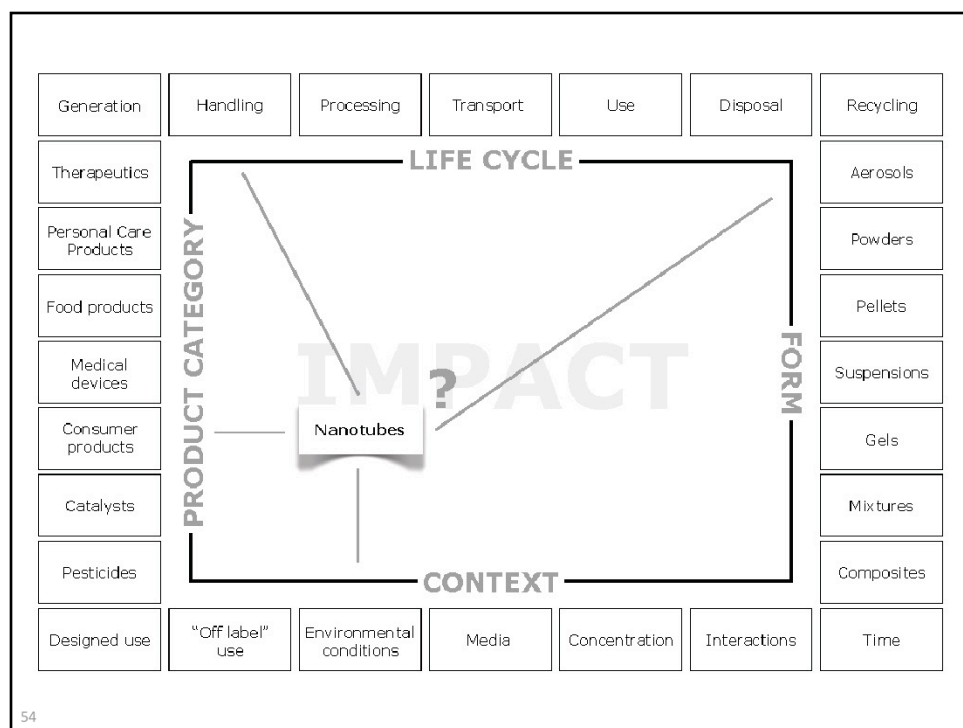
Generation
Handling
Processing
Transport
Use
Disposal
Recycling

LIFE CYCLE

Therapeutics
Personal Care Products
Food products
Medical devices
Consumer products
Catalysts
Pesticides

PRODUCT CATEGORY

IMPACT
?
Nanotubes

FORM

Aerosols
Powders
Pellets
Suspensions
Gels
Mixtures
Composites

CONTEXT

Designed use
"Off label" use
Environmental conditions
Media
Concentration
Interactions
Time

54